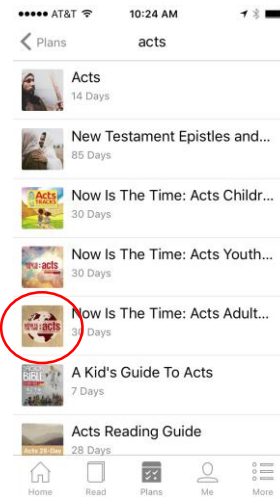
●●●●● AT&T 10:24 AM

< Plans acts

Acts
14 Days

New Testament Epistles and...
85 Days

Acts TRACKS

Now Is The Time: Acts Childr...
30 Days

Now Is The Time: Acts Youth...
30 Days

acts

Now Is The Time: Acts Adult...
30 Days

A Kid's Guide To Acts
7 Days

Acts Reading Guide
28 Days

Home Read Plans Me More